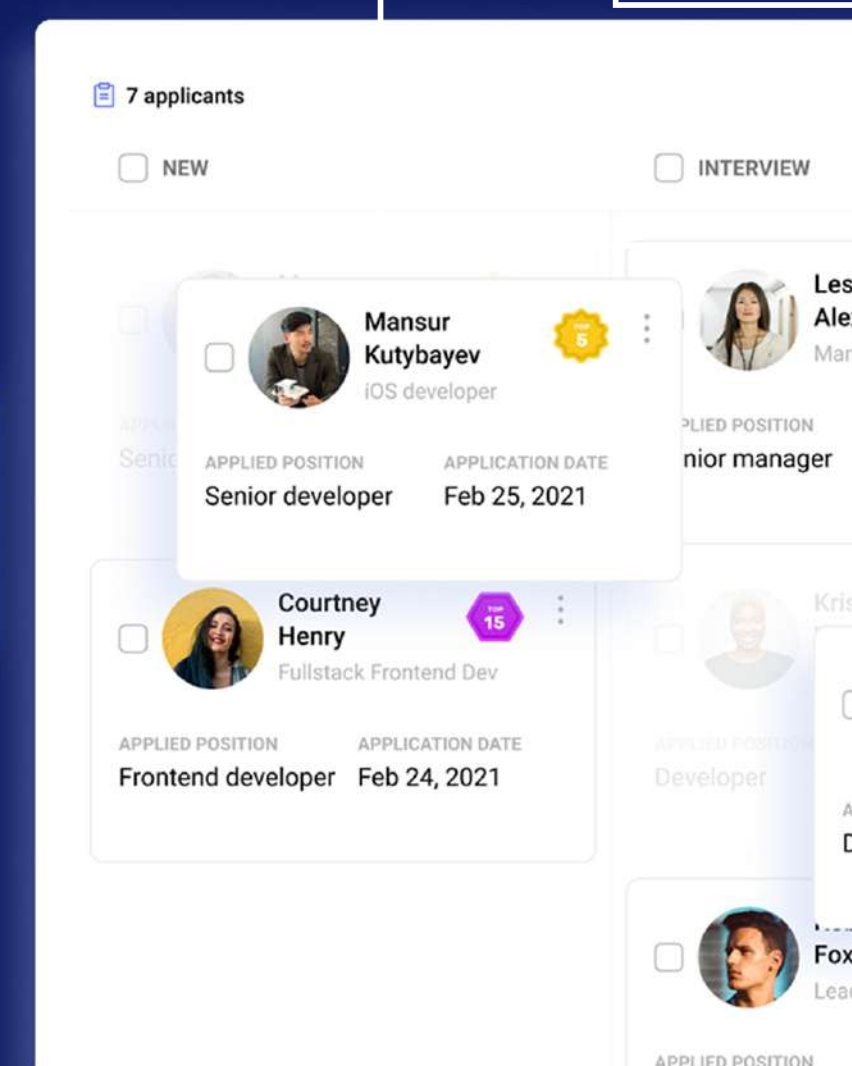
7 applicants

NEW

INTERVIEW

Mansur Kutybayev
iOS developer

TOP 5

APPLIED POSITION
Senior developer

APPLICATION DATE
Feb 25, 2021

APPLI
Senio

Les
Ale
Mar

PLIED POSITION
nior manager

Courtney Henry
Fullstack Frontend Dev

TOP 15

APPLIED POSITION
Frontend developer

APPLICATION DATE
Feb 24, 2021

Kris

APPLIED POSITIO
Developer

A
D

Fox
Lea

APPLIED POSITION